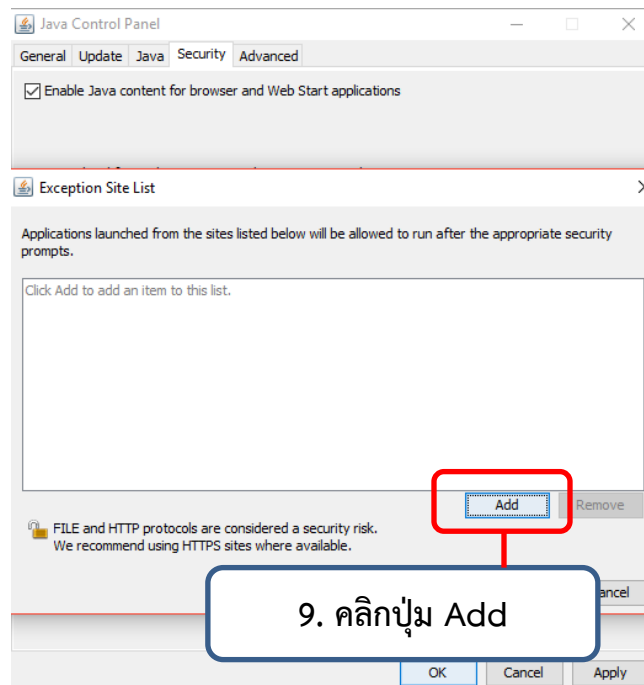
Java Control Panel

General Update Java Security Advanced

Enable Java content for browser and Web Start applications

Exception Site List

Applications launched from the sites listed below will be allowed to run after the appropriate security prompts.

Click Add to add an item to this list.

Add Remove

FILE and HTTP protocols are considered a security risk.
We recommend using HTTPS sites where available.

ancel

9. คลิกปุ่ม Add

OK Cancel Apply